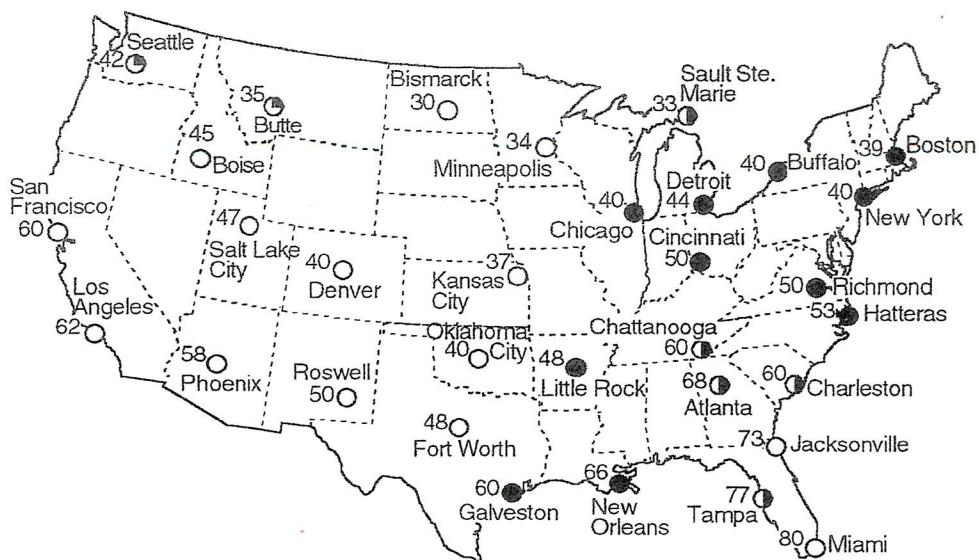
Seattle
42

35
Butte

45
Boise

Bismarck
30

34
Minneapolis

Sault Ste. Marie
33

San Francisco
60

47
Salt Lake City

40
Denver

37
Kansas City

40
Chicago

44
Detroit

40
Buffalo

39
Boston

40
New York

Cincinnati
50

Los Angeles
62

58
Phoenix

Roswell
50

Oklahoma City
40

48
Little Rock

Chattanooga
60

50
Richmond

53
Hatteras

68
Atlanta

60
Charleston

48
Fort Worth

73
Jacksonville

60
Galveston

66
New Orleans

77
Tampa

80
Miami